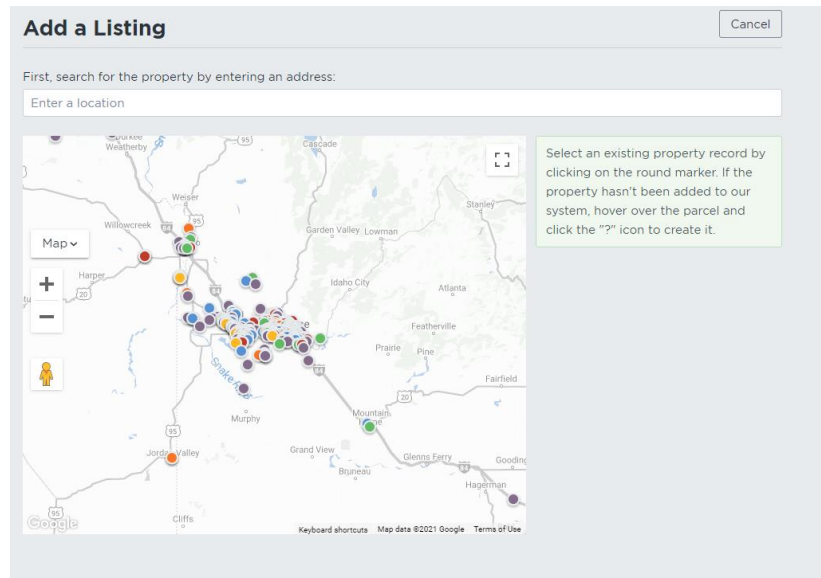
Add a Listing

Cancel

First, search for the property by entering an address:

Enter a location

Durkee
Weatherby
95
Cascade
Weiser
95
Stanley
Willowcreek
Garden Valley
Lowman
Map
Harper
20
Idaho City
Atlanta
Featherville
Prairie
Pine
84
Snake R
20
Fairfield
Murphy
Mountain Home
95
Jordan Valley
Grand View
Glenns Ferry
84
Gooding
Bruneau
Hagerman
Cliffs
Google
Keyboard shortcuts
Map data ©2021 Google
Terms of Use

Select an existing property record by clicking on the round marker. If the property hasn't been added to our system, hover over the parcel and click the "?" icon to create it.